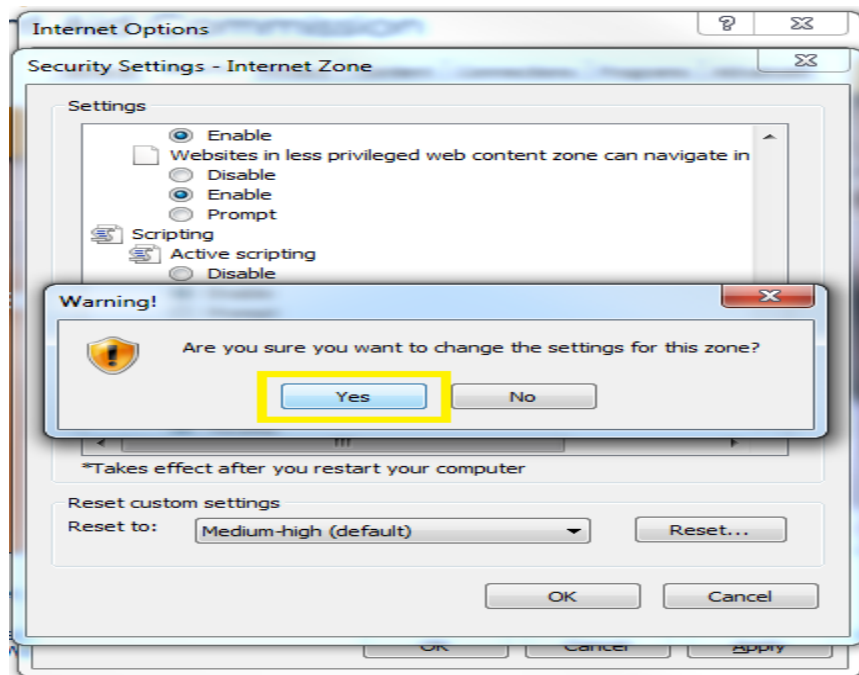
Internet Options

Security Settings - Internet Zone

Settings

Enable

Websites in less privileged web content zone can navigate in

Disable

Enable

Prompt

Scripting

Active scripting

Disable

Warning!

Are you sure you want to change the settings for this zone?

Yes

No

*Takes effect after you restart your computer

Reset custom settings

Reset to:

Medium-high (default)

Reset...

OK

Cancel

OK

Cancel

Apply